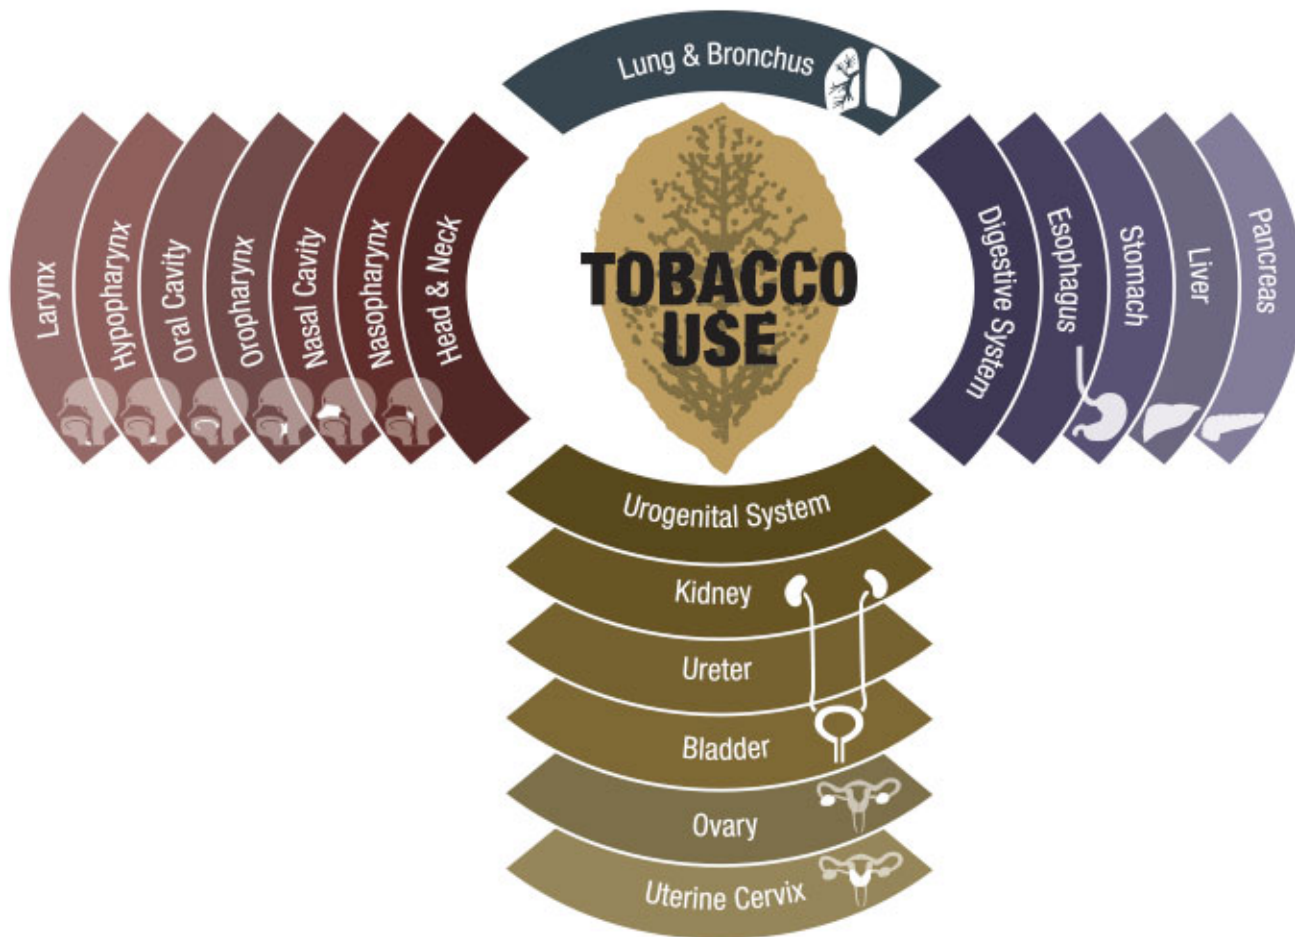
Lung & Bronchus

TOBACCO USE

Larynx
Hypopharynx
Oral Cavity
Oropharynx
Nasal Cavity
Nasopharynx
Head & Neck

Digestive System
Esophagus
Stomach
Liver
Pancreas

Urogenital System
Kidney
Ureter
Bladder
Ovary
Uterine Cervix